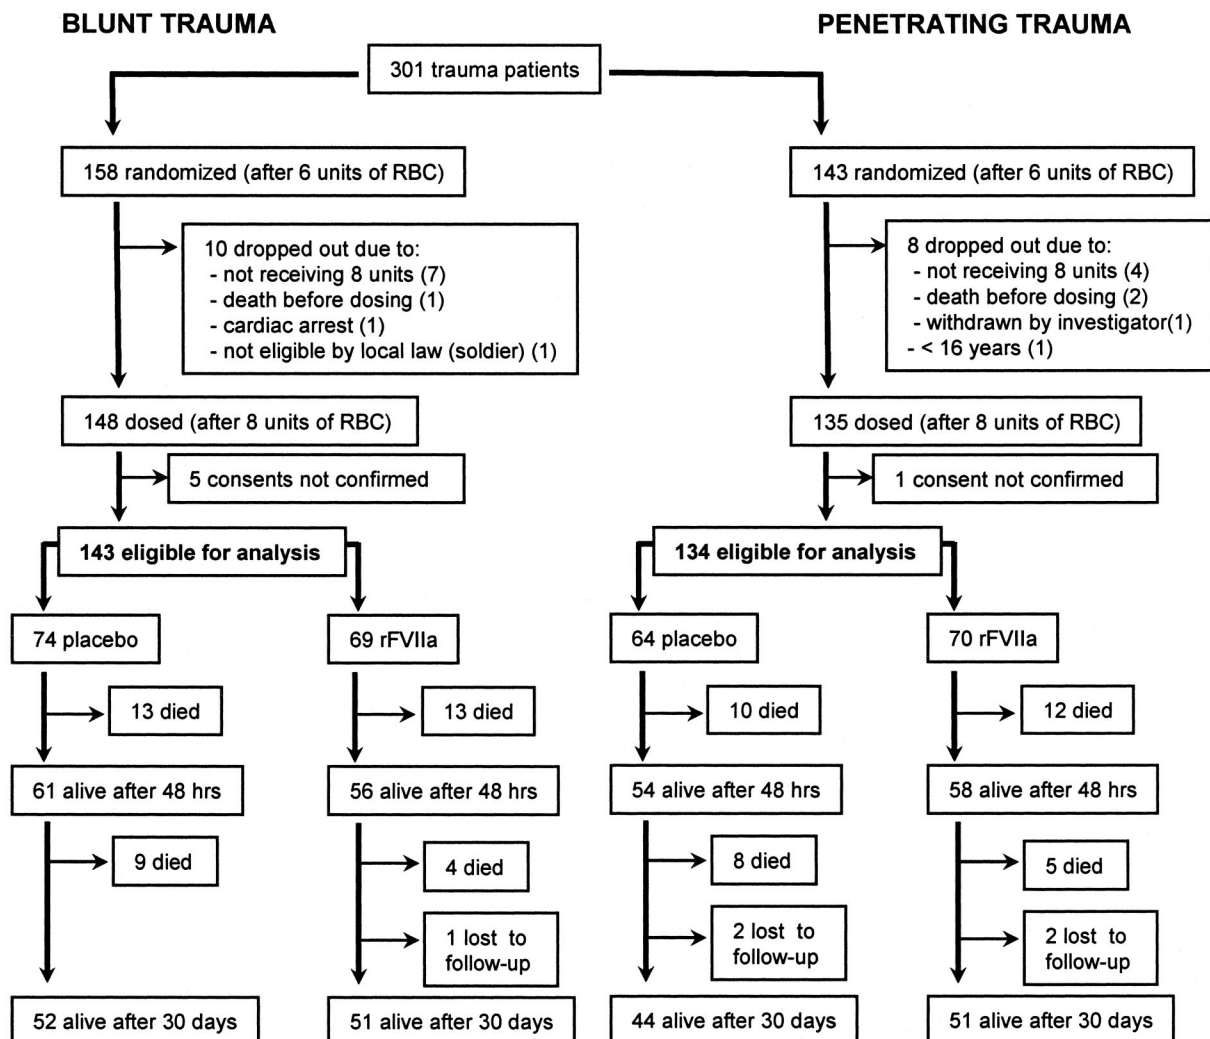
BLUNT TRAUMA

PENETRATING TRAUMA

301 trauma patients

158 randomized (after 6 units of RBC)

10 dropped out due to:
- not receiving 8 units (7)
- death before dosing (1)
- cardiac arrest (1)
- not eligible by local law (soldier) (1)

148 dosed (after 8 units of RBC)

5 consents not confirmed

143 eligible for analysis

74 placebo

13 died

61 alive after 48 hrs

9 died

52 alive after 30 days

69 rFVIIa

13 died

56 alive after 48 hrs

4 died

1 lost to follow-up

51 alive after 30 days

143 randomized (after 6 units of RBC)

8 dropped out due to:
- not receiving 8 units (4)
- death before dosing (2)
- withdrawn by investigator(1)
- < 16 years (1)

135 dosed (after 8 units of RBC)

1 consent not confirmed

134 eligible for analysis

64 placebo

10 died

54 alive after 48 hrs

8 died

2 lost to follow-up

44 alive after 30 days

70 rFVIIa

12 died

58 alive after 48 hrs

5 died

2 lost to follow-up

51 alive after 30 days